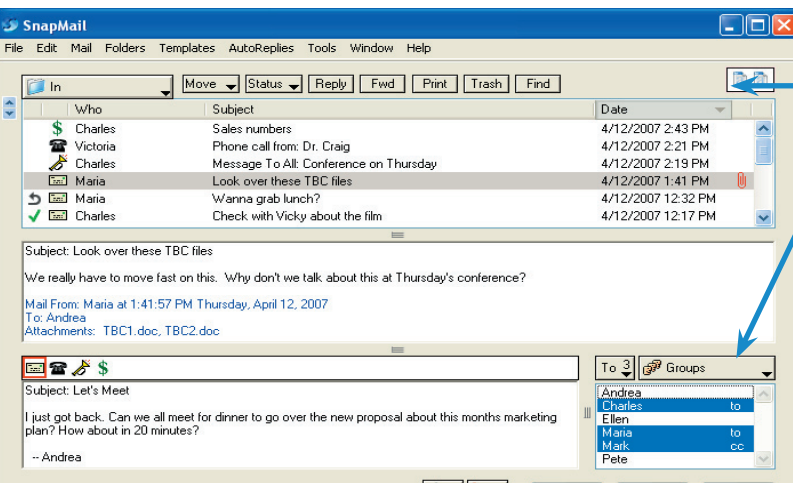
SnapMail

File Edit Mail Folders Templates AutoReplies Tools Window Help

In Move Status Reply Fwd Print Trash Find

| Who | Subject | Date |
|---|---|---|
| Charles | Sales numbers | 4/12/2007 2:43 PM |
| Victoria | Phone call from: Dr. Craig | 4/12/2007 2:21 PM |
| Charles | Message To All: Conference on Thursday | 4/12/2007 2:19 PM |
| Maria | Look over these TBC files | 4/12/2007 1:41 PM |
| Maria | Wanna grab lunch? | 4/12/2007 12:32 PM |
| Charles | Check with Vicky about the film | 4/12/2007 12:17 PM |

Subject: Look over these TBC files

We really have to move fast on this. Why don't we talk about this at Thursday's conference?

Mail From: Maria at 1:41:57 PM Thursday, April 12, 2007
To: Andrea
Attachments: TBC1.doc, TBC2.doc

Subject: Let's Meet

I just got back. Can we all meet for dinner to go over the new proposal about this months marketing plan? How about in 20 minutes?

-- Andrea

To 3 Groups

Andrea
Charles to
Ellen
Maria to
Mark cc
Pete